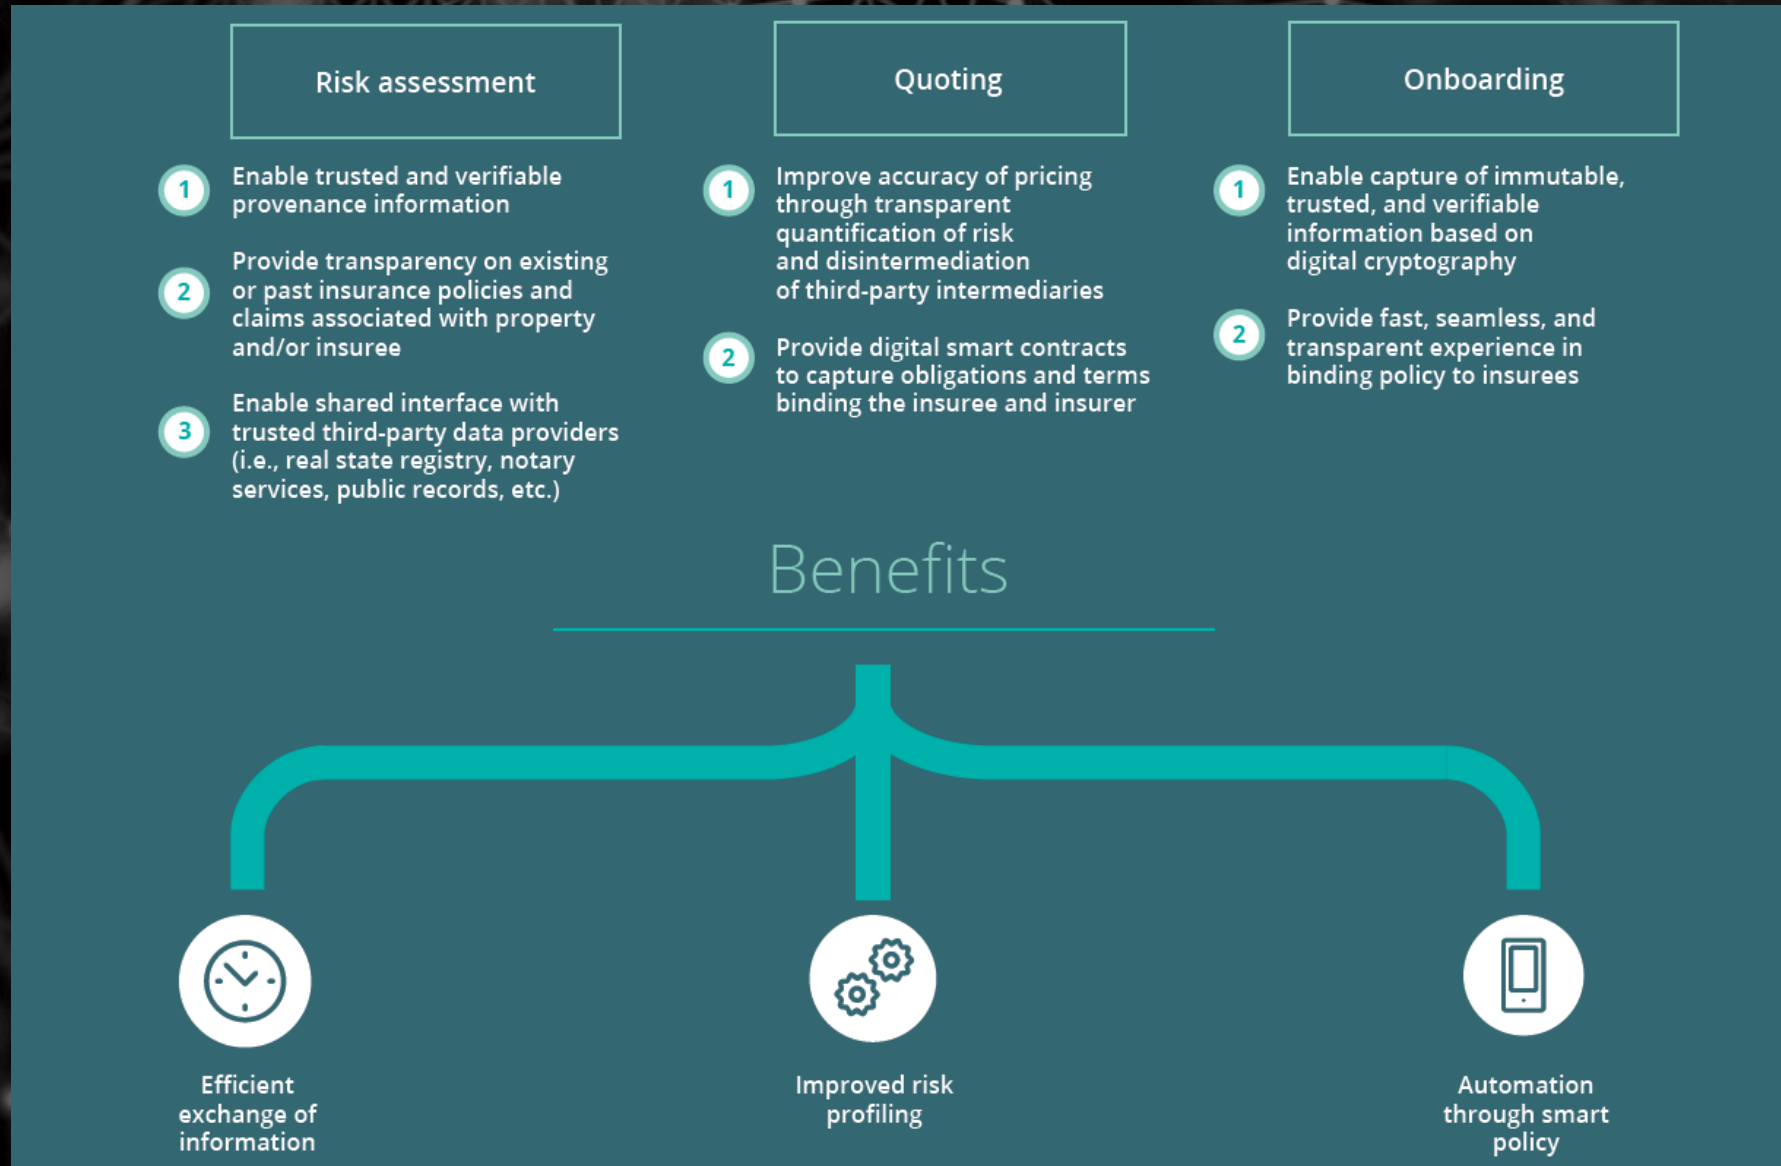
Risk assessment

1 Enable trusted and verifiable provenance information

2 Provide transparency on existing or past insurance policies and claims associated with property and/or insuree

3 Enable shared interface with trusted third-party data providers (i.e., real state registry, notary services, public records, etc.)

Quoting

1 Improve accuracy of pricing through transparent quantification of risk and disintermediation of third-party intermediaries

2 Provide digital smart contracts to capture obligations and terms binding the insuree and insurer

Onboarding

1 Enable capture of immutable, trusted, and verifiable information based on digital cryptography

2 Provide fast, seamless, and transparent experience in binding policy to insurees

Benefits

Efficient exchange of information

Improved risk profiling

Automation through smart policy